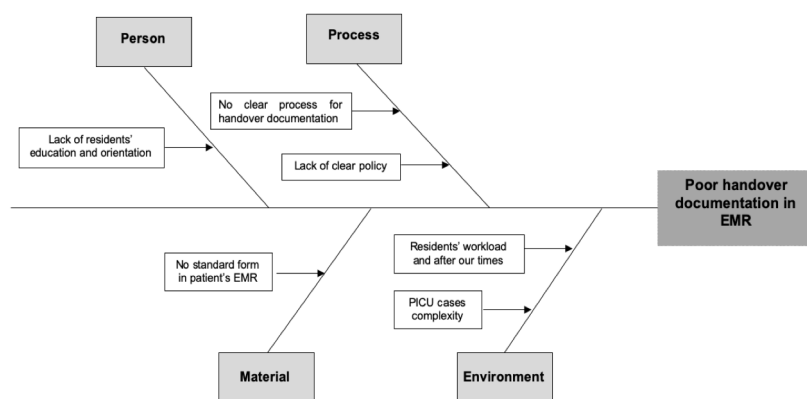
Person

Process

No clear process for handover documentation

Lack of residents' education and orientation

Lack of clear policy

Poor handover documentation in EMR

No standard form in patient's EMR

Residents' workload and after our times

PICU cases complexity

Material

Environment